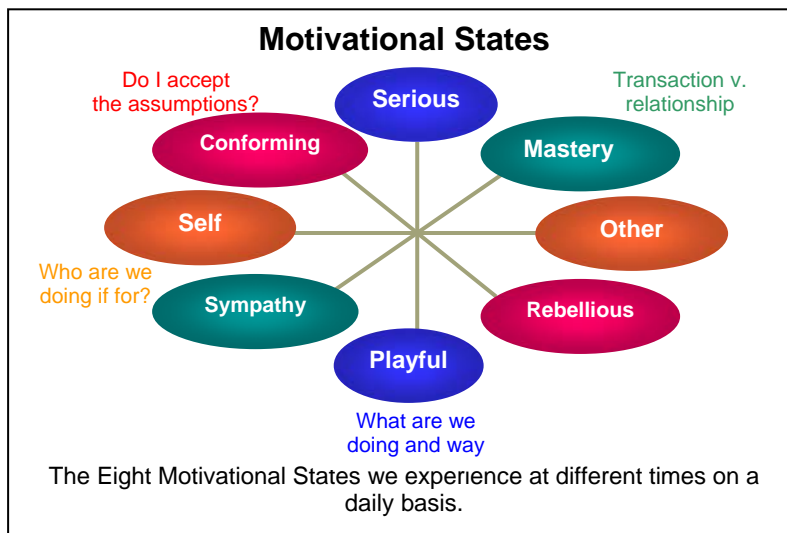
Motivational States

Do I accept the assumptions?

Serious

Transaction v. relationship

Conforming

Mastery

Self

Other

Who are we doing if for?

Sympathy

Rebellious

Playful

What are we doing and way

The Eight Motivational States we experience at different times on a daily basis.